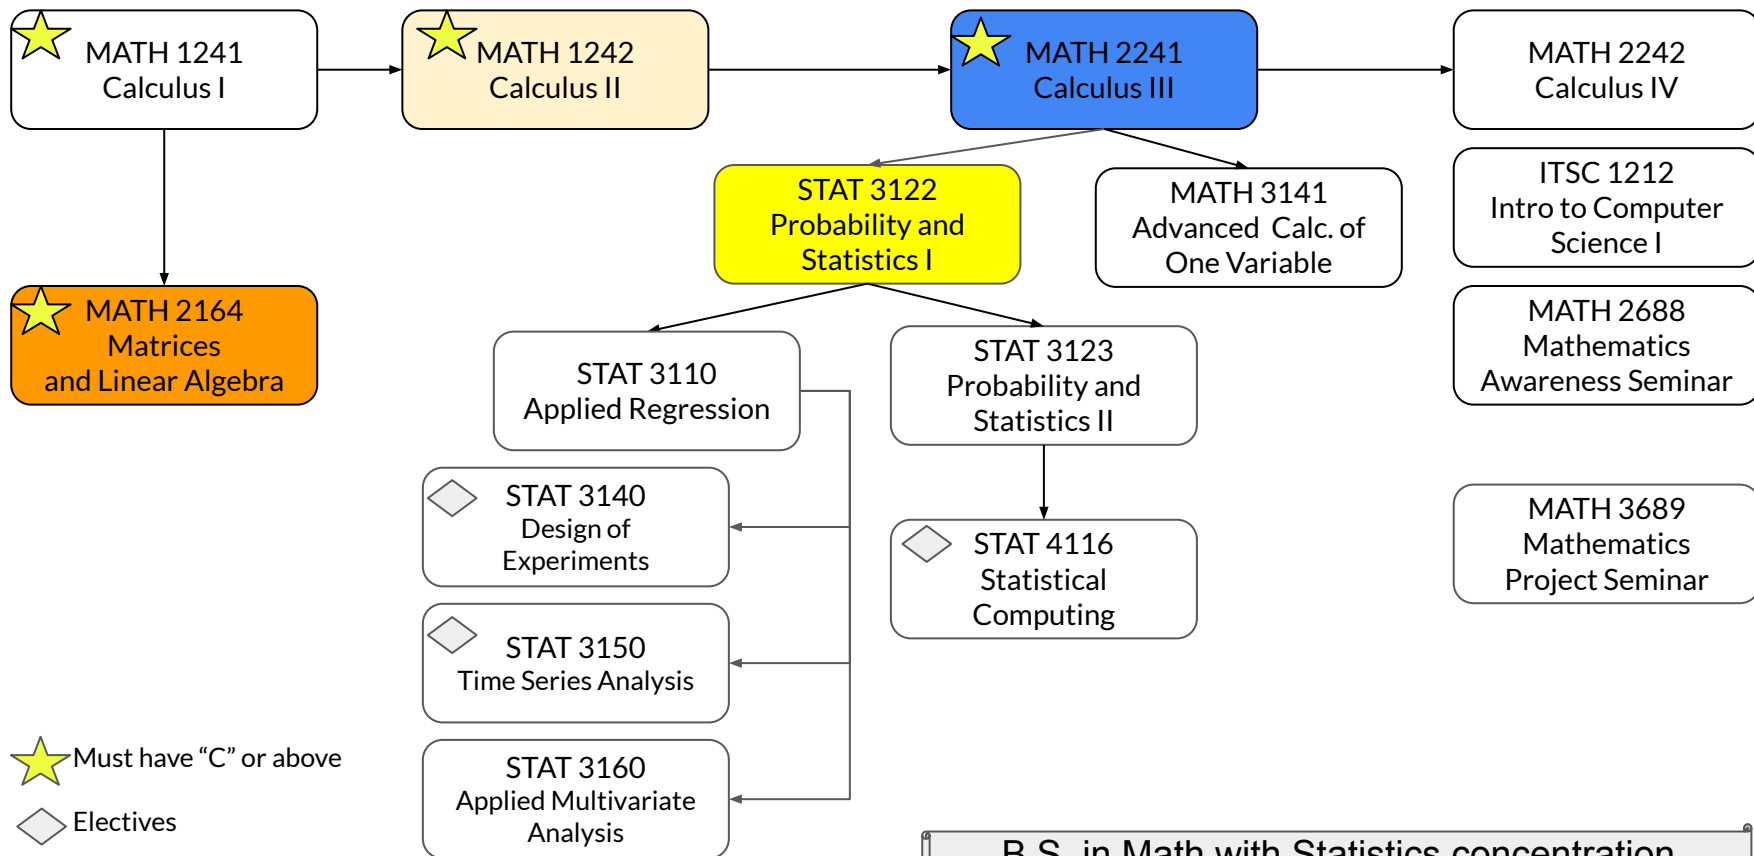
MATH 1241
Calculus I

MATH 1242
Calculus II

MATH 2241
Calculus III

MATH 2242
Calculus IV

STAT 3122
Probability and Statistics I

MATH 3141
Advanced Calc. of One Variable

ITSC 1212
Intro to Computer Science I

MATH 2164
Matrices and Linear Algebra

STAT 3110
Applied Regression

STAT 3123
Probability and Statistics II

MATH 2688
Mathematics Awareness Seminar

STAT 3140
Design of Experiments

STAT 4116
Statistical Computing

MATH 3689
Mathematics Project Seminar

STAT 3150
Time Series Analysis

STAT 3160
Applied Multivariate Analysis

Must have “C” or above

Electives

B.S. in Math with Statistics concentration